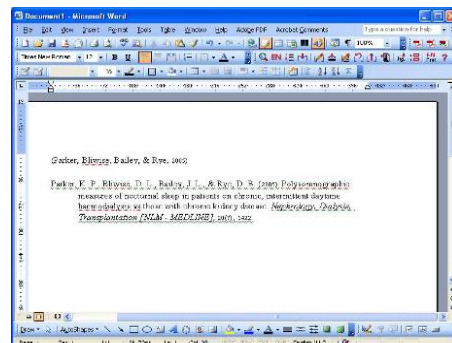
Document1 - Microsoft Word

File Edit View Insert Format Tools Table Window Help Adobe PDF Acrobat Comments

Type a question for help

Times New Roman 12 B I U

100%

(Parker, Bliwise, Bailey, & Rye, 2003)

Parker, K. P., Bliwise, D. L., Bailey, J. L., & Rye, D. B. (2003). Polysomnographic measures of nocturnal sleep in patients on chronic, intermittent daytime haemodialysis vs those with chronic kidney disease. Nephrology, Dialysis, Transplantation [NLM - MEDLINE], 20(7), 1422

Draw AutoShapes